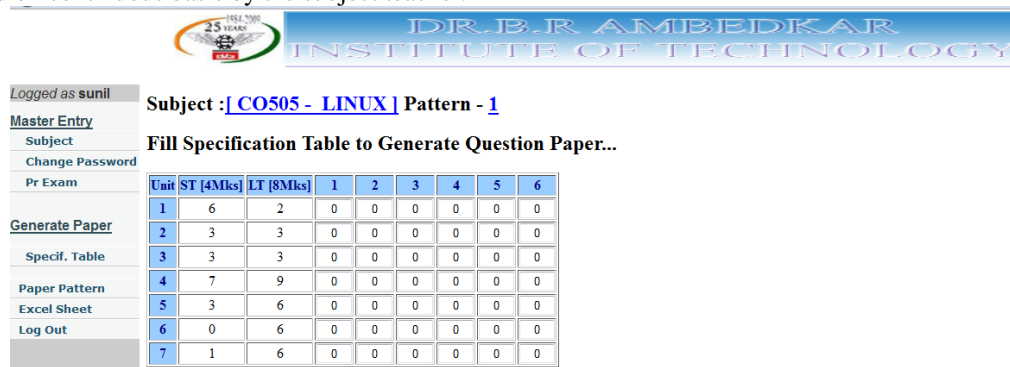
1984-2009
25 YEARS

DR.B.R AMBEDKAR
INSTITUTE OF TECHNOLOGY

Logged as sunil

Master Entry
Subject
Change Password
Pr Exam

Generate Paper
Specif. Table

Paper Pattern
Excel Sheet
Log Out

Subject :[ CO505 - LINUX ] Pattern - 1

Fill Specification Table to Generate Question Paper...

| Unit | ST [4Mks] | LT [8Mks] | 1 | 2 | 3 | 4 | 5 | 6 |
|---|---|---|---|---|---|---|---|---|
| 1 | 6 | 2 | 0 | 0 | 0 | 0 | 0 | 0 |
| 2 | 3 | 3 | 0 | 0 | 0 | 0 | 0 | 0 |
| 3 | 3 | 3 | 0 | 0 | 0 | 0 | 0 | 0 |
| 4 | 7 | 9 | 0 | 0 | 0 | 0 | 0 | 0 |
| 5 | 3 | 6 | 0 | 0 | 0 | 0 | 0 | 0 |
| 6 | 0 | 6 | 0 | 0 | 0 | 0 | 0 | 0 |
| 7 | 1 | 6 | 0 | 0 | 0 | 0 | 0 | 0 |